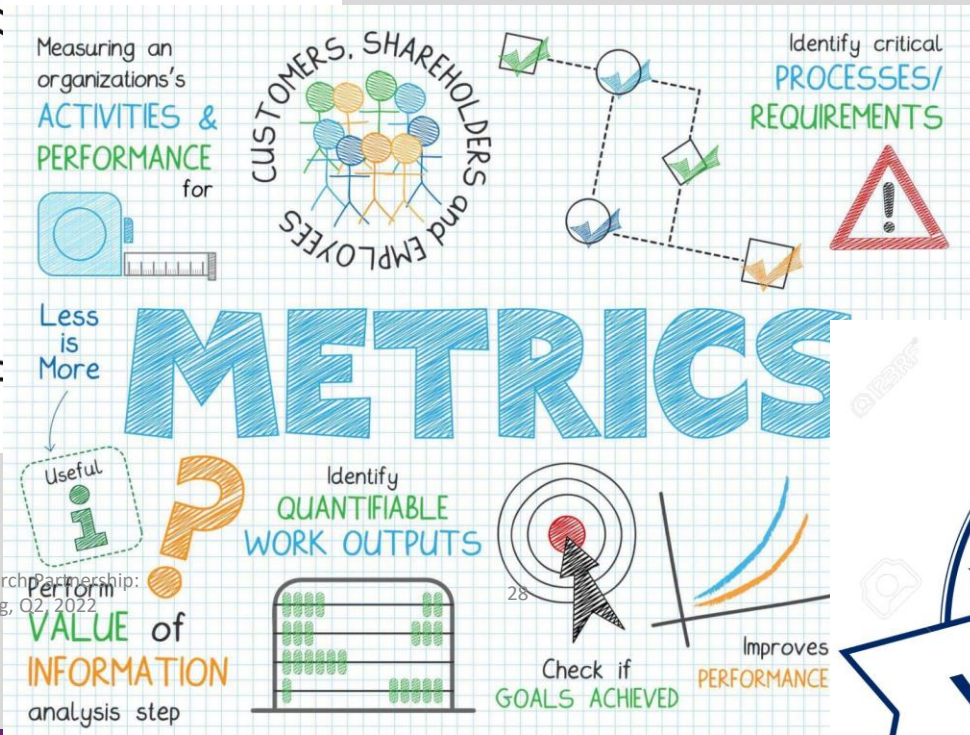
Measuring an organizations's ACTIVITIES & PERFORMANCE for

CUSTOMERS, SHAREHOLDERS and EMPLOYEES

Identify critical PROCESSES/ REQUIREMENTS

Less is More

METRICS

Useful

i

Perform VALUE of INFORMATION analysis step

Identify QUANTIFIABLE WORK OUTPUTS

Check if GOALS ACHIEVED

Improves PERFORMANCE

rch Partnership: g, Q2, 2022

28